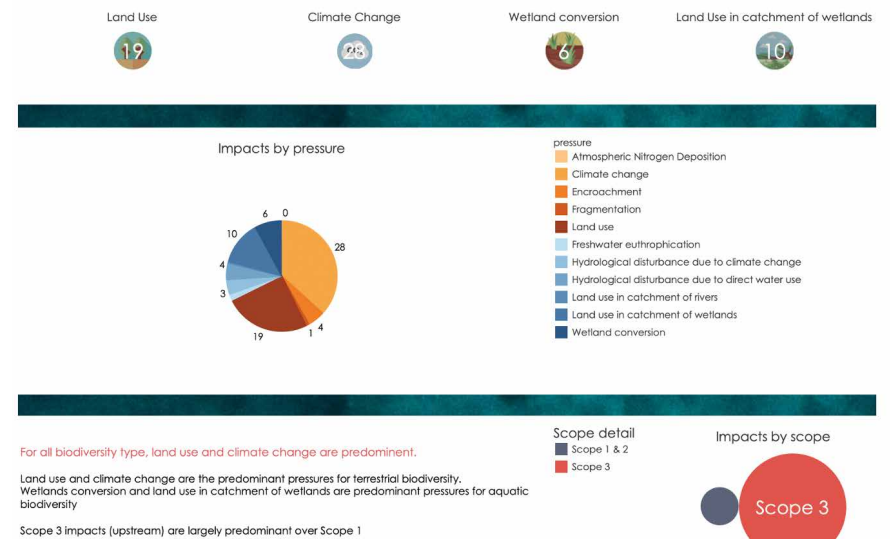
Land Use
19
Climate Change
28
Wetland conversion
6
Land Use in catchment of wetlands
10

Impacts by pressure

6 0
10
28
4
3
19
1 4

pressure
Atmospheric Nitrogen Deposition
Climate change
Encroachment
Fragmentation
Land use
Freshwater euthrophication
Hydrological disturbance due to climate change
Hydrological disturbance due to direct water use
Land use in catchment of rivers
Land use in catchment of wetlands
Wetland conversion

For all biodiversity type, land use and climate change are predominent.

Land use and climate change are the predominant pressures for terrestrial biodiversity.
Wetlands conversion and land use in catchment of wetlands are predominant pressures for aquatic biodiversity

Scope 3 impacts (upstream) are largely predominant over Scope 1

Scope detail
Scope 1 & 2
Scope 3

Impacts by scope

Scope 3